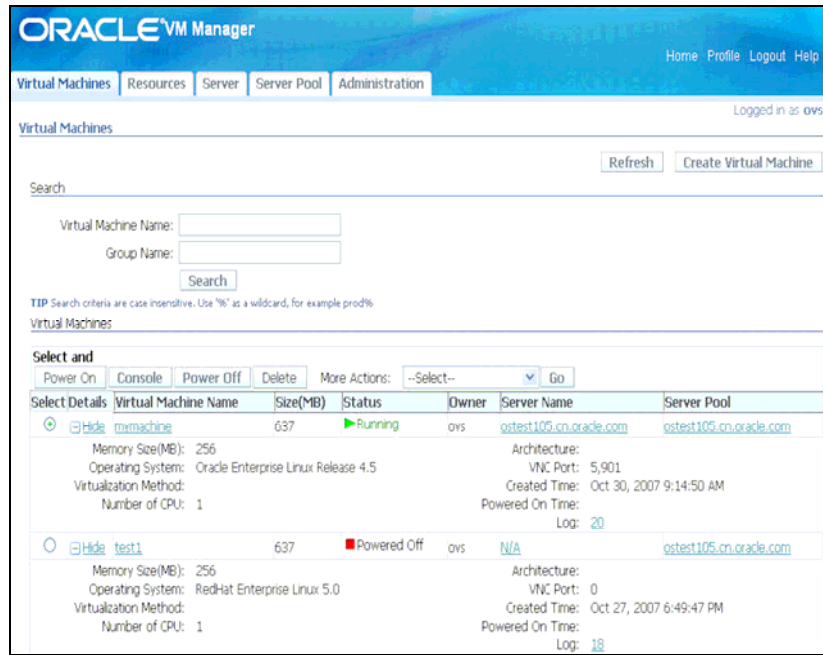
ORACLE VM Manager

Home Profile Logout Help

Virtual Machines | Resources | Server | Server Pool | Administration

Logged in as ovs

Virtual Machines

Refresh | Create Virtual Machine

Search

Virtual Machine Name:

Group Name:

Search

TIP Search criteria are case insensitive. Use '%' as a wildcard, for example prod%

Virtual Machines

Select and

Power On | Console | Power Off | Delete | More Actions: --Select-- | Go

| Select | Details | Virtual Machine Name | Size(MB) | Status | Owner | Server Name | Server Pool |
|---|---|---|---|---|---|---|---|
| ⊙ | ⊟Hide | myvmachine | 637 | ▶Running | ovs | ostest105.cn.oracle.com | ostest105.cn.oracle.com |

Memory Size(MB): 256
Operating System: Oracle Enterprise Linux Release 4.5
Virtualization Method:
Number of CPU: 1
Architecture:
VNC Port: 5,901
Created Time: Oct 30, 2007 9:14:50 AM
Powered On Time:
Log: 20

| ○ | ⊟Hide | test1 | 637 | ■Powered Off | ovs | N/A | ostest105.cn.oracle.com |
|---|---|---|---|---|---|---|---|

Memory Size(MB): 256
Operating System: RedHat Enterprise Linux 5.0
Virtualization Method:
Number of CPU: 1
Architecture:
VNC Port: 0
Created Time: Oct 27, 2007 6:49:47 PM
Powered On Time:
Log: 18